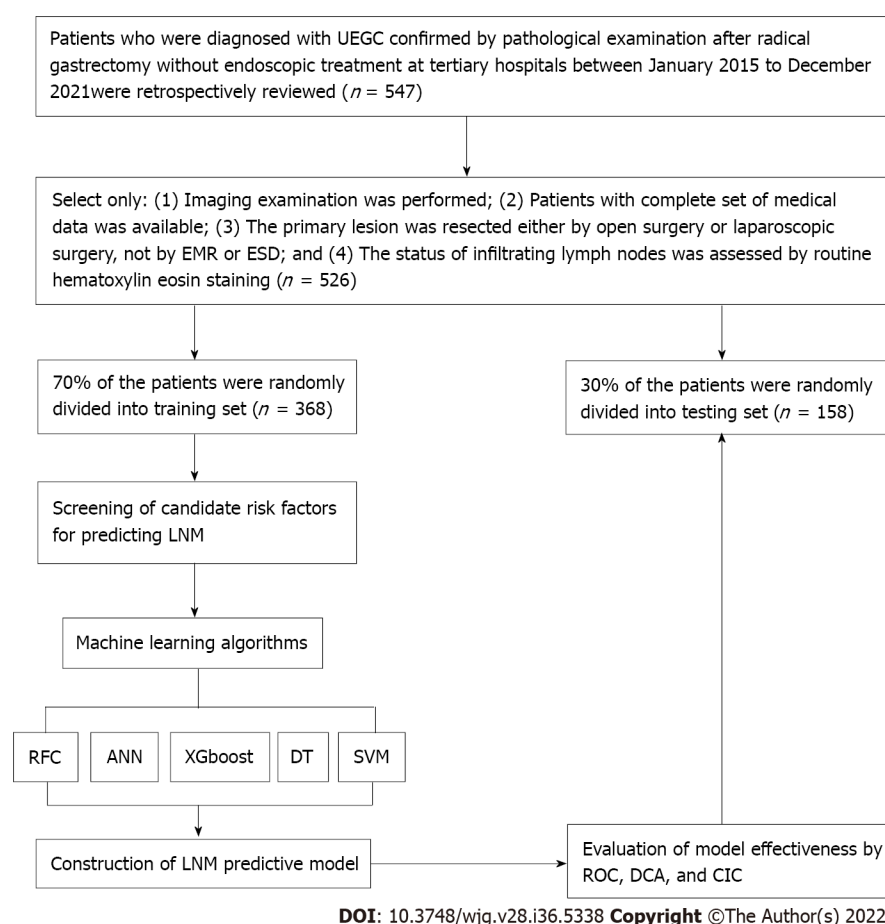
Patients who were diagnosed with UEGC confirmed by pathological examination after radical gastrectomy without endoscopic treatment at tertiary hospitals between January 2015 to December 2021were retrospectively reviewed ($n$ = 547)

Select only: (1) Imaging examination was performed; (2) Patients with complete set of medical data was available; (3) The primary lesion was resected either by open surgery or laparoscopic surgery, not by EMR or ESD; and (4) The status of infiltrating lymph nodes was assessed by routine hematoxylin eosin staining ($n$ = 526)

70% of the patients were randomly divided into training set ($n$ = 368)

30% of the patients were randomly divided into testing set ($n$ = 158)

Screening of candidate risk factors for predicting LNM

Machine learning algorithms

RFC

ANN

XGboost

DT

SVM

Construction of LNM predictive model

Evaluation of model effectiveness by ROC, DCA, and CIC

DOI: 10.3748/wjg.v28.i36.5338 Copyright ©The Author(s) 2022